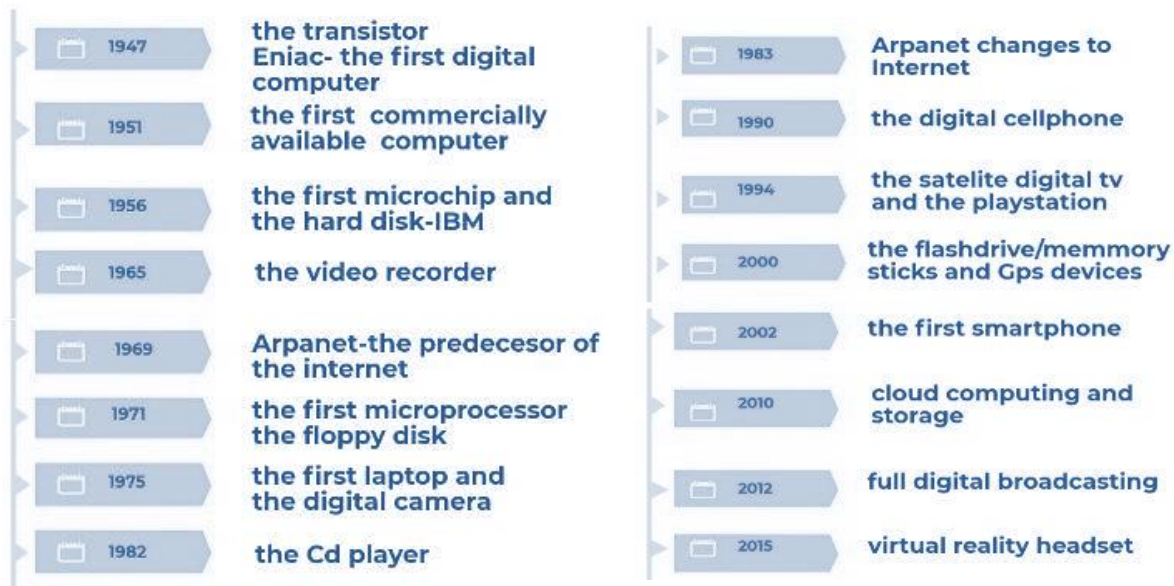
1947 the transistor
Eniac- the first digital computer

1951 the first commercially available computer

1956 the first microchip and the hard disk-IBM

1965 the video recorder

1969 Arpanet-the predecesor of the internet

1971 the first microprocessor
the floppy disk

1975 the first laptop and the digital camera

1982 the Cd player

1983 Arpanet changes to Internet

1990 the digital cellphone

1994 the satelite digital tv and the playstation

2000 the flashdrive/memmory sticks and Gps devices

2002 the first smartphone

2010 cloud computing and storage

2012 full digital broadcasting

2015 virtual reality headset